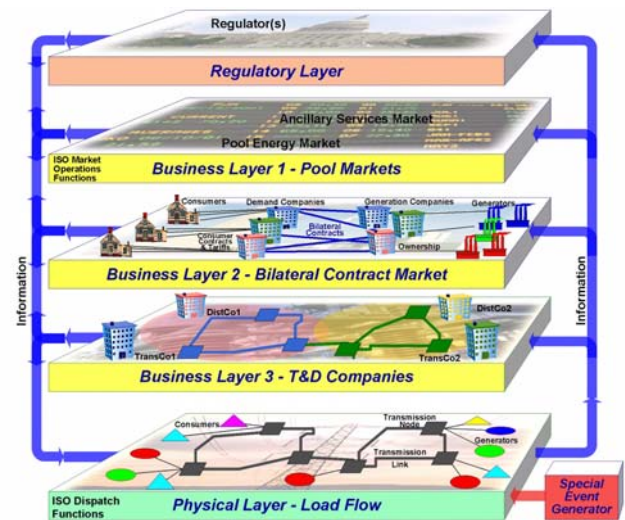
Regulator(s)

Regulatory Layer

Ancillary Services Market

Pool Energy Market

ISO Market Operations Functions

Business Layer 1 - Pool Markets

Consumers

Demand Companies

Generation Companies

Generators

Consumer Contracts & Tariffs

Bilateral Contracts

Ownership

Business Layer 2 - Bilateral Contract Market

Information

Information

DistCo1

DistCo2

TransCo1

TransCo2

Business Layer 3 - T&D Companies

Consumers

Transmission Node

Generators

Transmission Link

ISO Dispatch Functions

Physical Layer - Load Flow

Special Event Generator